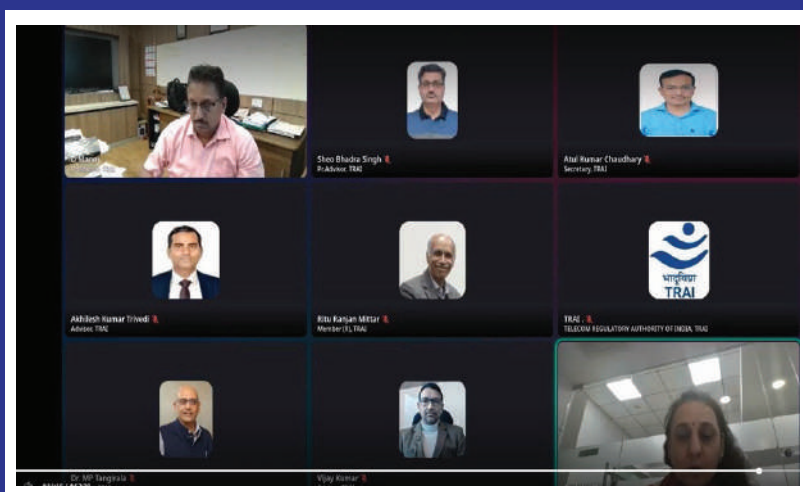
D Manoj

Sheo Bhadra Singh
Pr.Advisor, TRAI

Atul Kumar Chaudhary
Secretary, TRAI

Akhilesh Kumar Trivedi
Advisor, TRAI

Ritu Ranjan Mittar
Member (T), TRAI

भादूविप्रा
TRAI

TRAI .
TELECOM REGULATORY AUTHORITY OF INDIA, TRAI

Dr. MP Tangirala

Vijay Kumar